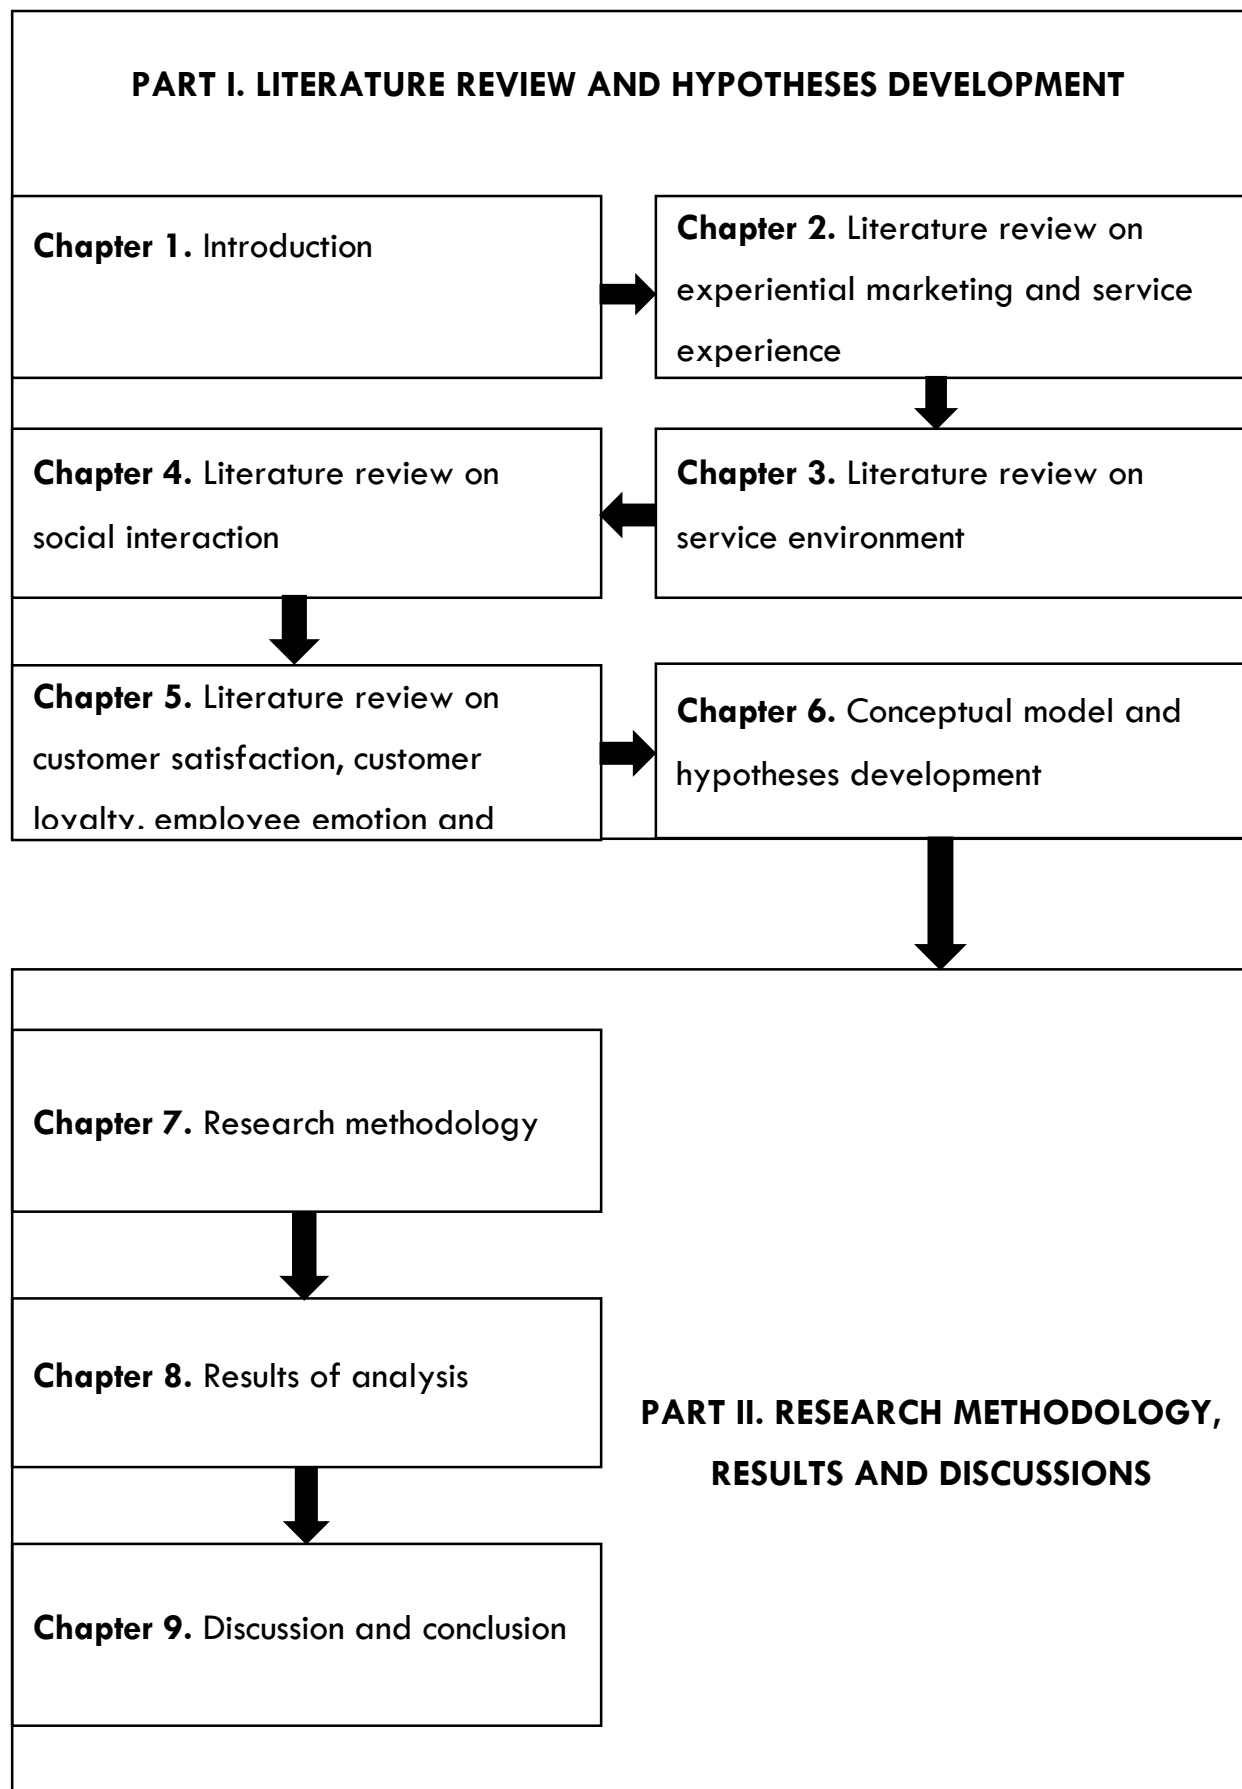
PART I. LITERATURE REVIEW AND HYPOTHESES DEVELOPMENT

**Chapter 1.** Introduction

**Chapter 2.** Literature review on experiential marketing and service experience

**Chapter 3.** Literature review on service environment

**Chapter 4.** Literature review on social interaction

**Chapter 5.** Literature review on customer satisfaction, customer loyalty, employee emotion and

**Chapter 6.** Conceptual model and hypotheses development

**Chapter 7.** Research methodology

**Chapter 8.** Results of analysis

**Chapter 9.** Discussion and conclusion

PART II. RESEARCH METHODOLOGY, RESULTS AND DISCUSSIONS